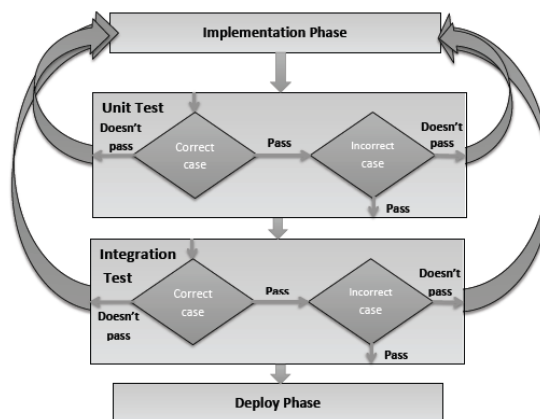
Implementation Phase

Unit Test

Doesn't pass

Correct case

Pass

Incorrect case

Doesn't pass

Pass

Integration Test

Doesn't pass

Correct case

Pass

Incorrect case

Doesn't pass

Pass

Deploy Phase